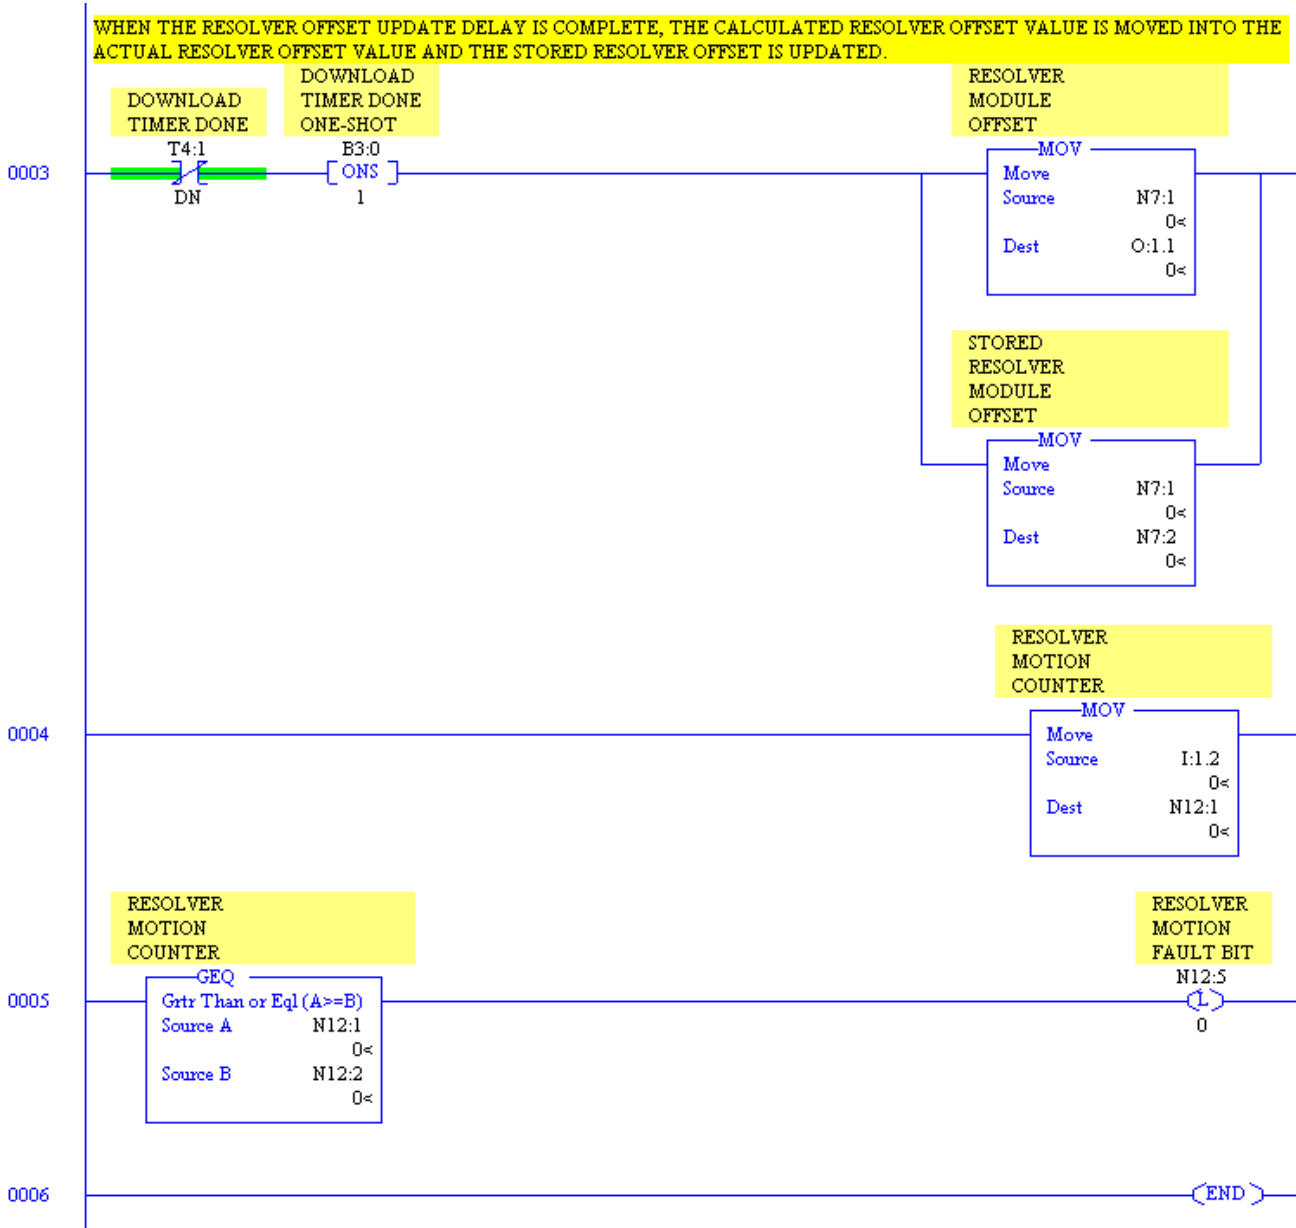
WHEN THE RESOLVER OFFSET UPDATE DELAY IS COMPLETE, THE CALCULATED RESOLVER OFFSET VALUE IS MOVED INTO THE ACTUAL RESOLVER OFFSET VALUE AND THE STORED RESOLVER OFFSET IS UPDATED.

DOWNLOAD TIMER DONE
DOWNLOAD TIMER DONE ONE-SHOT
RESOLVER MODULE OFFSET

0003
T4:1
DN
B3:0
ONS
1

MOV
Move
Source N7:1
0<
Dest O:1.1
0<

STORED RESOLVER MODULE OFFSET
MOV
Move
Source N7:1
0<
Dest N7:2
0<

RESOLVER MOTION COUNTER
0004
MOV
Move
Source I:1.2
0<
Dest N12:1
0<

RESOLVER MOTION COUNTER
RESOLVER MOTION FAULT BIT
0005
GEQ
Grtr Than or Eql (A>=B)
Source A N12:1
0<
Source B N12:2
0<
N12:5
L
0

0006
END